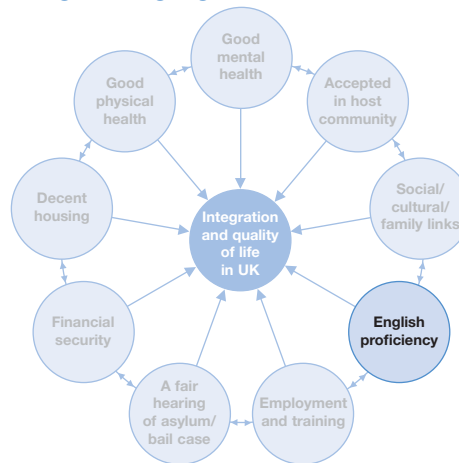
Good mental health

Accepted in host community

Social/ cultural/ family links

English proficiency

Employment and training

A fair hearing of asylum/ bail case

Financial security

Decent housing

Good physical health

Integration and quality of life in UK